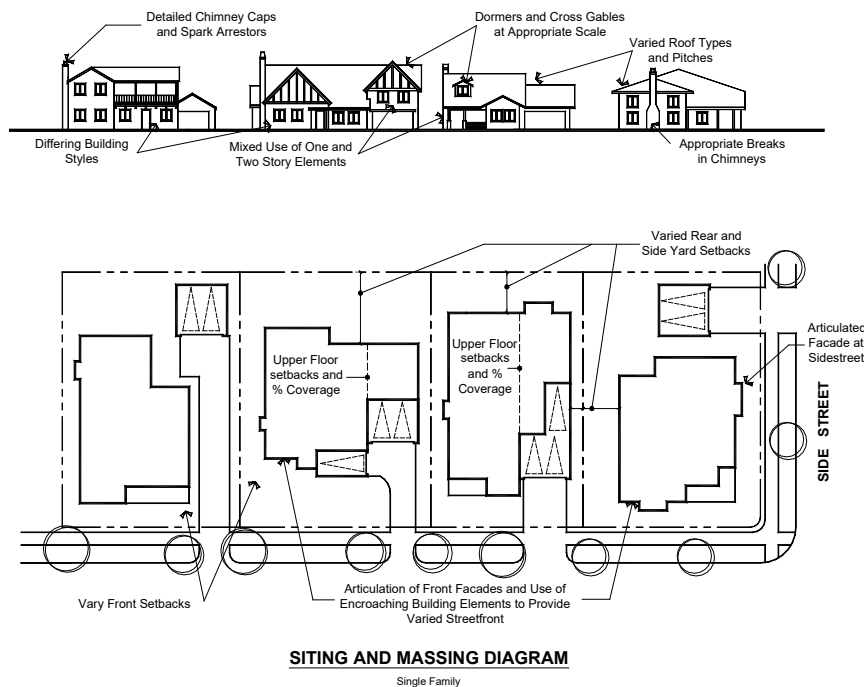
Detailed Chimney Caps and Spark Arrestors

Dormers and Cross Gables at Appropriate Scale

Varied Roof Types and Pitches

Differing Building Styles

Mixed Use of One and Two Story Elements

Appropriate Breaks in Chimneys

Varied Rear and Side Yard Setbacks

Upper Floor setbacks and % Coverage

Upper Floor setbacks and % Coverage

Articulated Facade at Sidestreet

SIDE STREET

Vary Front Setbacks

Articulation of Front Facades and Use of Encroaching Building Elements to Provide Varied Streetfront

SITING AND MASSING DIAGRAM

Single Family